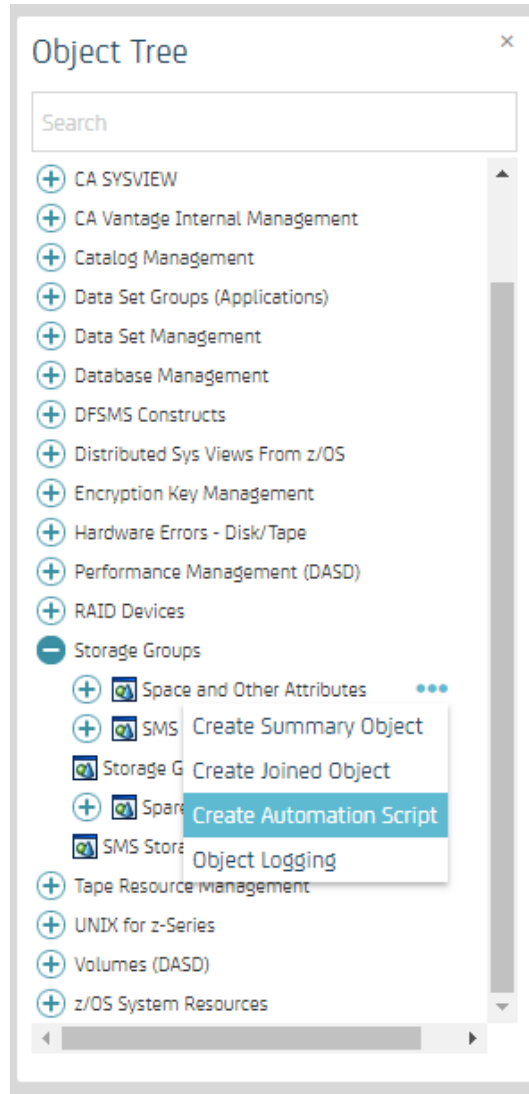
Object Tree
×
Search
CA SYSVIEW
CA Vantage Internal Management
Catalog Management
Data Set Groups (Applications)
Data Set Management
Database Management
DFSMS Constructs
Distributed Sys Views From z/OS
Encryption Key Management
Hardware Errors - Disk/Tape
Performance Management (DASD)
RAID Devices
Storage Groups
Space and Other Attributes
SMS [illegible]
Storage G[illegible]
Spare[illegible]
SMS Stora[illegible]
Create Summary Object
Create Joined Object
Create Automation Script
Object Logging
Tape Resource Management
UNIX for z-Series
Volumes (DASD)
z/OS System Resources